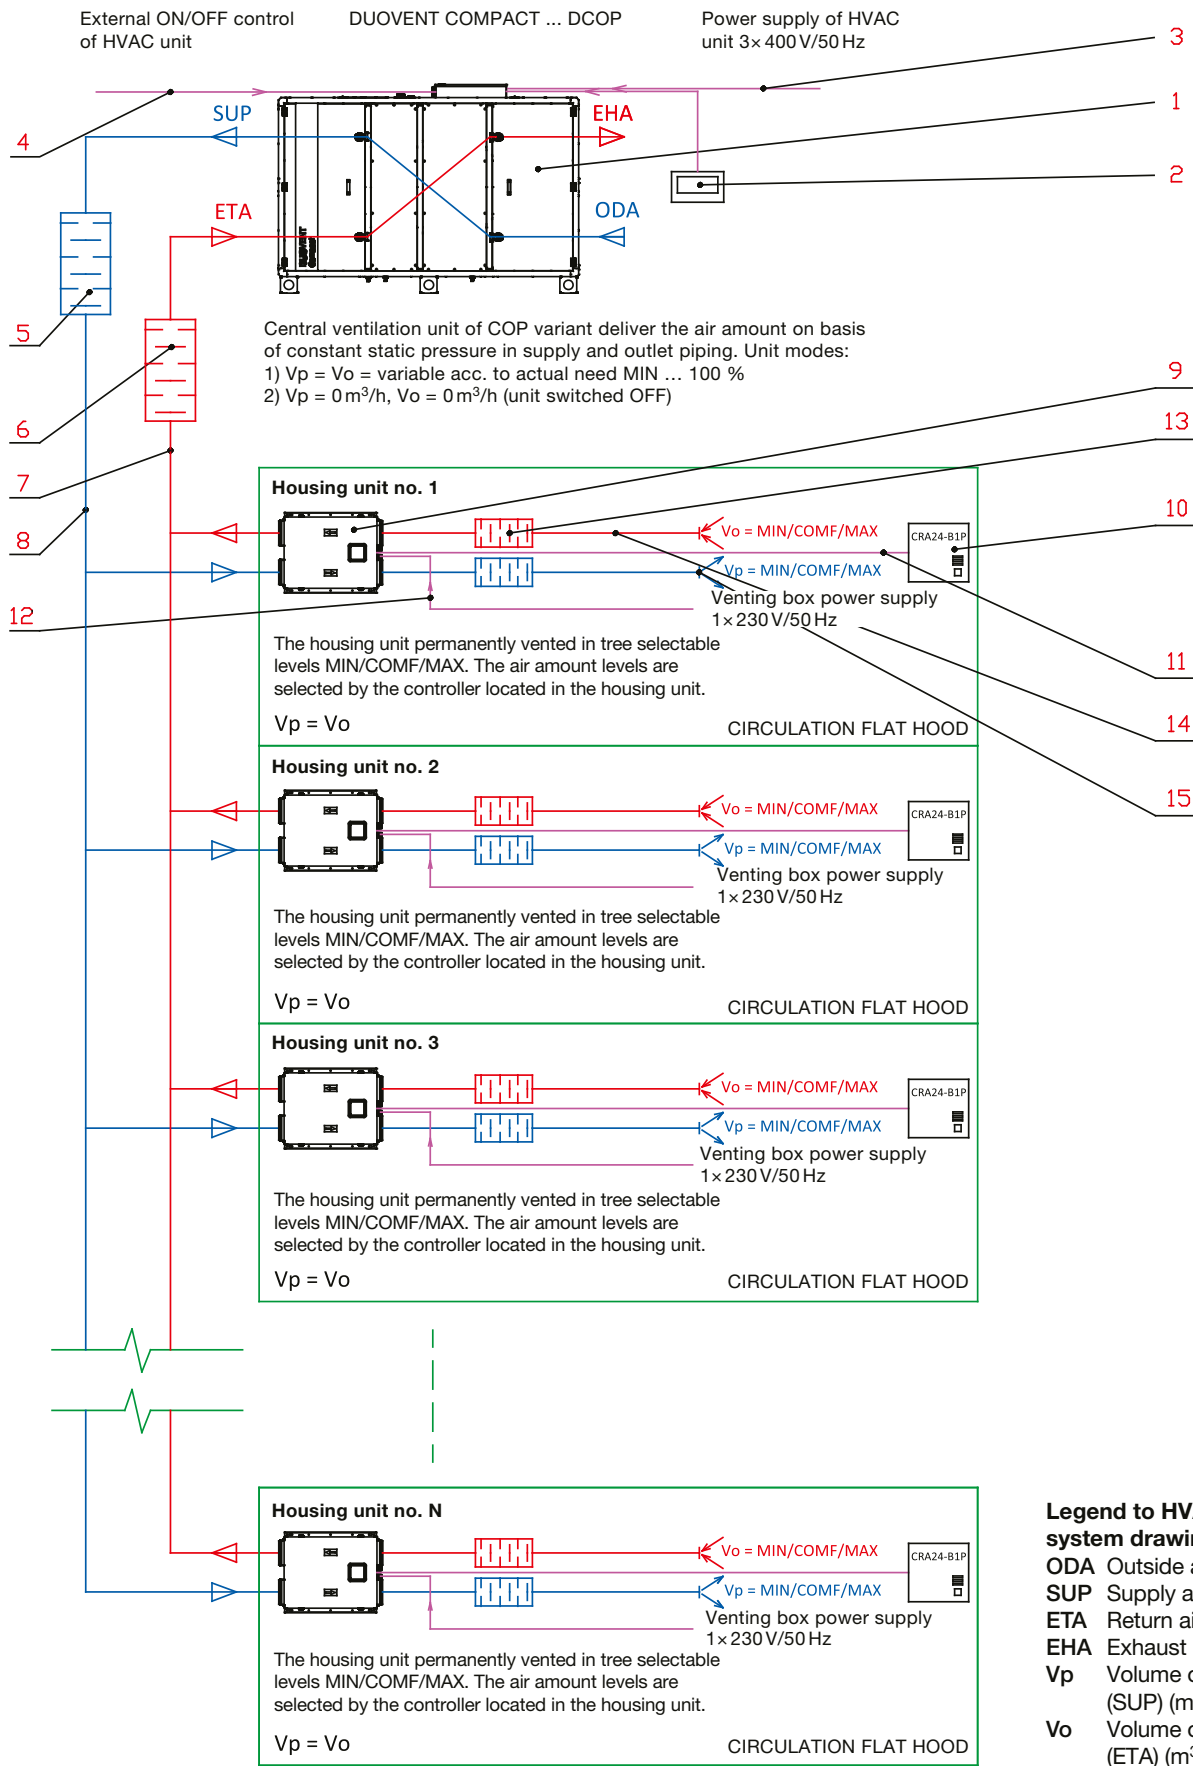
External ON/OFF control of HVAC unit

DUOVENT COMPACT ... DCOP

Power supply of HVAC unit 3× 400 V/50 Hz

3
1
2
4
SUP
EHA
ETA
ODA
5
6
7
8
12

Central ventilation unit of COP variant deliver the air amount on basis of constant static pressure in supply and outlet piping. Unit modes:
1) Vp = Vo = variable acc. to actual need MIN ... 100 %
2) Vp = 0 m$^3$/h, Vo = 0 m$^3$/h (unit switched OFF)

9
13
10
11
14
15

Housing unit no. 1
Vo = MIN/COMF/MAX
CRA24-B1P
Vp = MIN/COMF/MAX
Venting box power supply 1× 230 V/50 Hz
The housing unit permanently vented in tree selectable levels MIN/COMF/MAX. The air amount levels are selected by the controller located in the housing unit.
Vp = Vo
CIRCULATION FLAT HOOD

Housing unit no. 2
Vo = MIN/COMF/MAX
CRA24-B1P
Vp = MIN/COMF/MAX
Venting box power supply 1× 230 V/50 Hz
The housing unit permanently vented in tree selectable levels MIN/COMF/MAX. The air amount levels are selected by the controller located in the housing unit.
Vp = Vo
CIRCULATION FLAT HOOD

Housing unit no. 3
Vo = MIN/COMF/MAX
CRA24-B1P
Vp = MIN/COMF/MAX
Venting box power supply 1× 230 V/50 Hz
The housing unit permanently vented in tree selectable levels MIN/COMF/MAX. The air amount levels are selected by the controller located in the housing unit.
Vp = Vo
CIRCULATION FLAT HOOD

Housing unit no. N
Vo = MIN/COMF/MAX
CRA24-B1P
Vp = MIN/COMF/MAX
Venting box power supply 1× 230 V/50 Hz
The housing unit permanently vented in tree selectable levels MIN/COMF/MAX. The air amount levels are selected by the controller located in the housing unit.
Vp = Vo
CIRCULATION FLAT HOOD

Legend to HV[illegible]
system drawi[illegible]
ODA Outside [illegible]
SUP Supply a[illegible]
ETA Return ai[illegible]
EHA Exhaust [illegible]
Vp Volume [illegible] (SUP) (m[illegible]
Vo Volume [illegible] (ETA) (m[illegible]